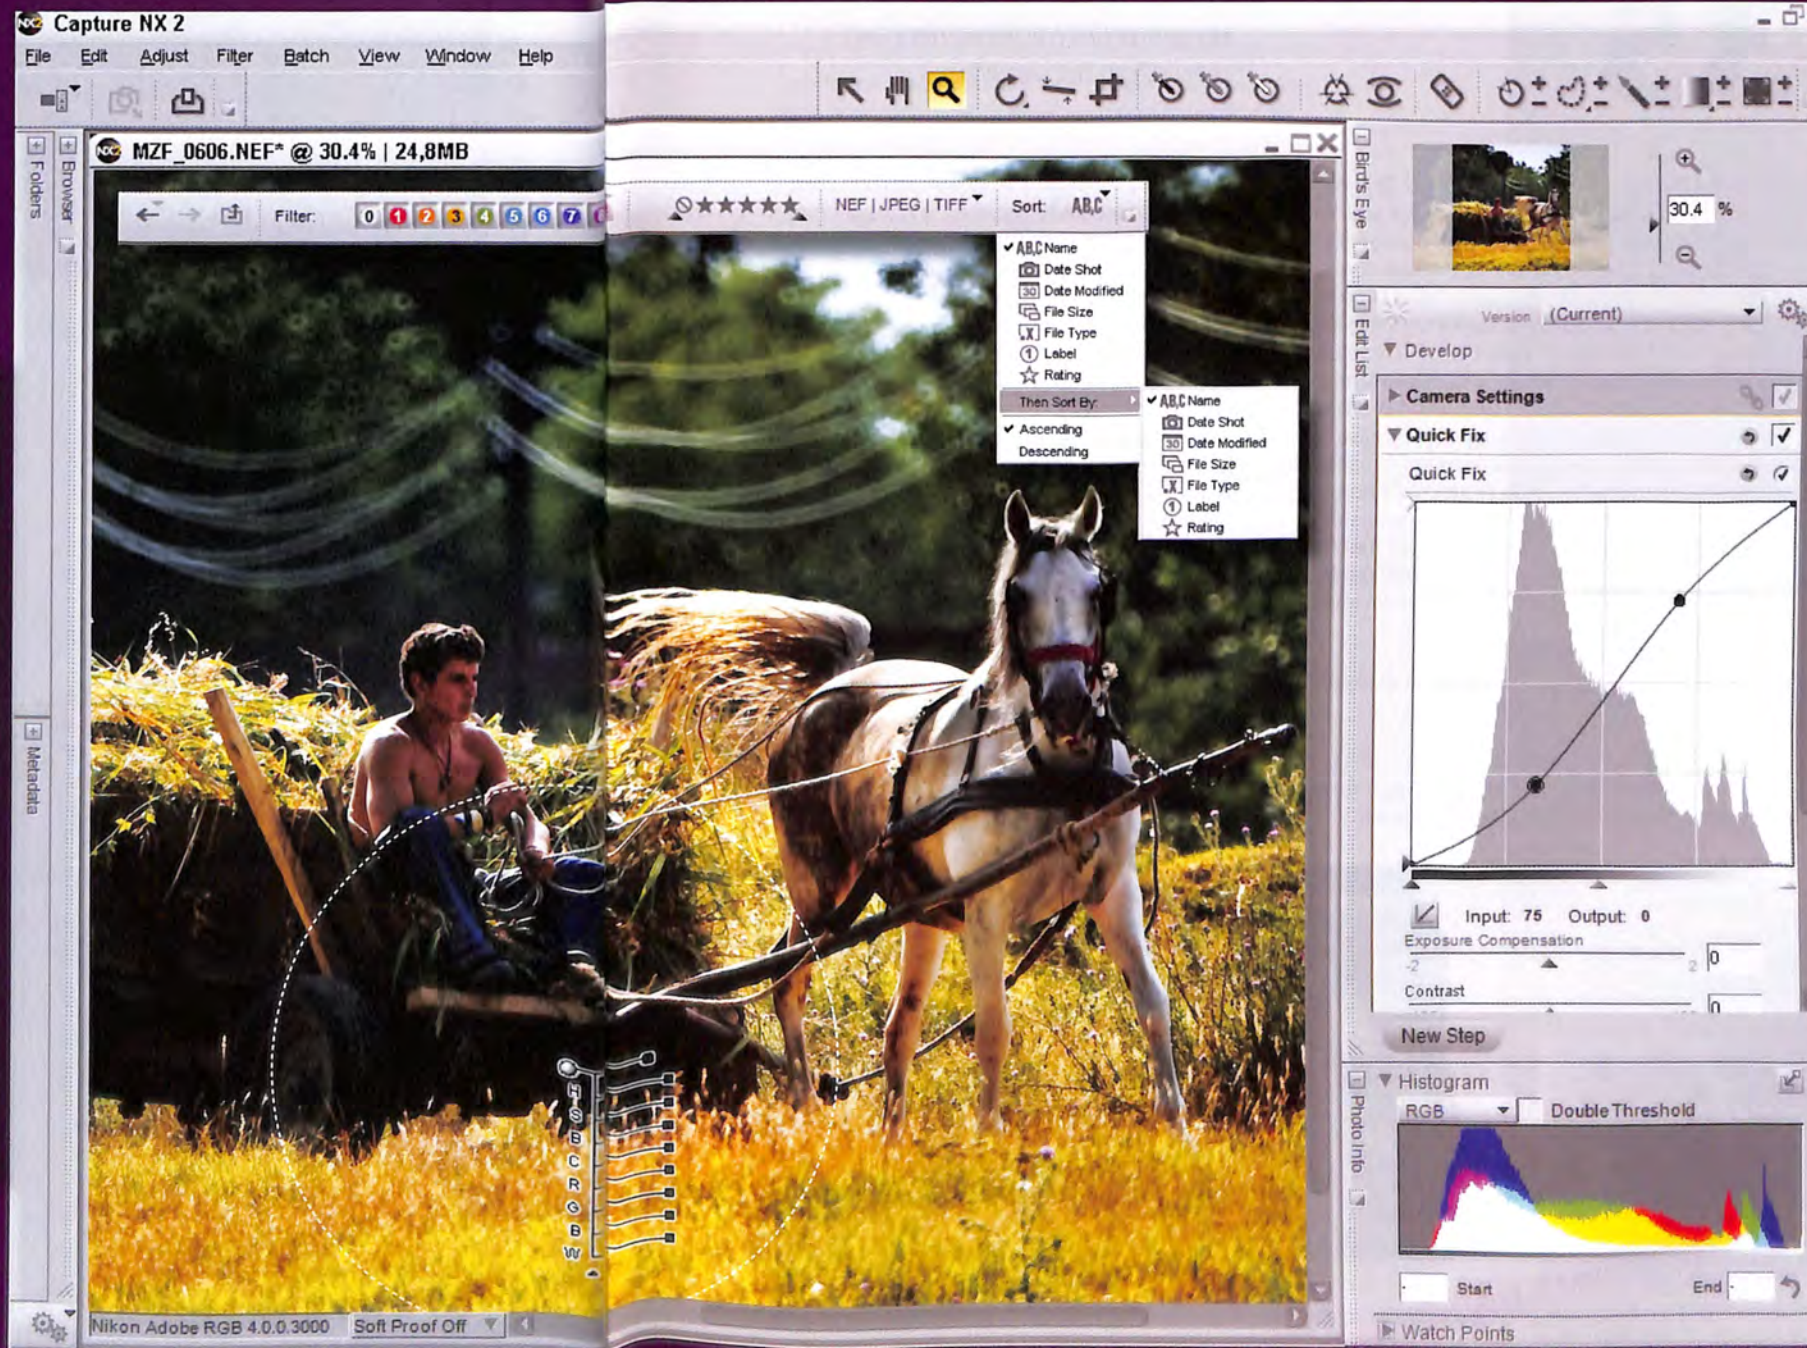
Capture NX 2

File Edit Adjust Filter Batch View Window Help

MZF_0606.NEF* @ 30.4% | 24,8MB

Filter: 0 1 2 3 4 5 6 7

★★★★★ NEF | JPEG | TIFF Sort: ABC

✔ ABC Name
Date Shot
Date Modified
File Size
File Type
Label
Rating
Then Sort By:
✔ Ascending
Descending

✔ ABC Name
Date Shot
Date Modified
File Size
File Type
Label
Rating

Folders
Browser
Metadata

Bird's Eye
30.4 %

Edit List
Version (Current)
Develop
Camera Settings
Quick Fix
Quick Fix

Input: 75 Output: 0
Exposure Compensation
-2 2 0
Contrast
0

New Step

Photo Info
Histogram
RGB Double Threshold
Start End

Watch Points

H
S
B
C
R
G
B
W

Nikon Adobe RGB 4.0.0.3000 Soft Proof Off